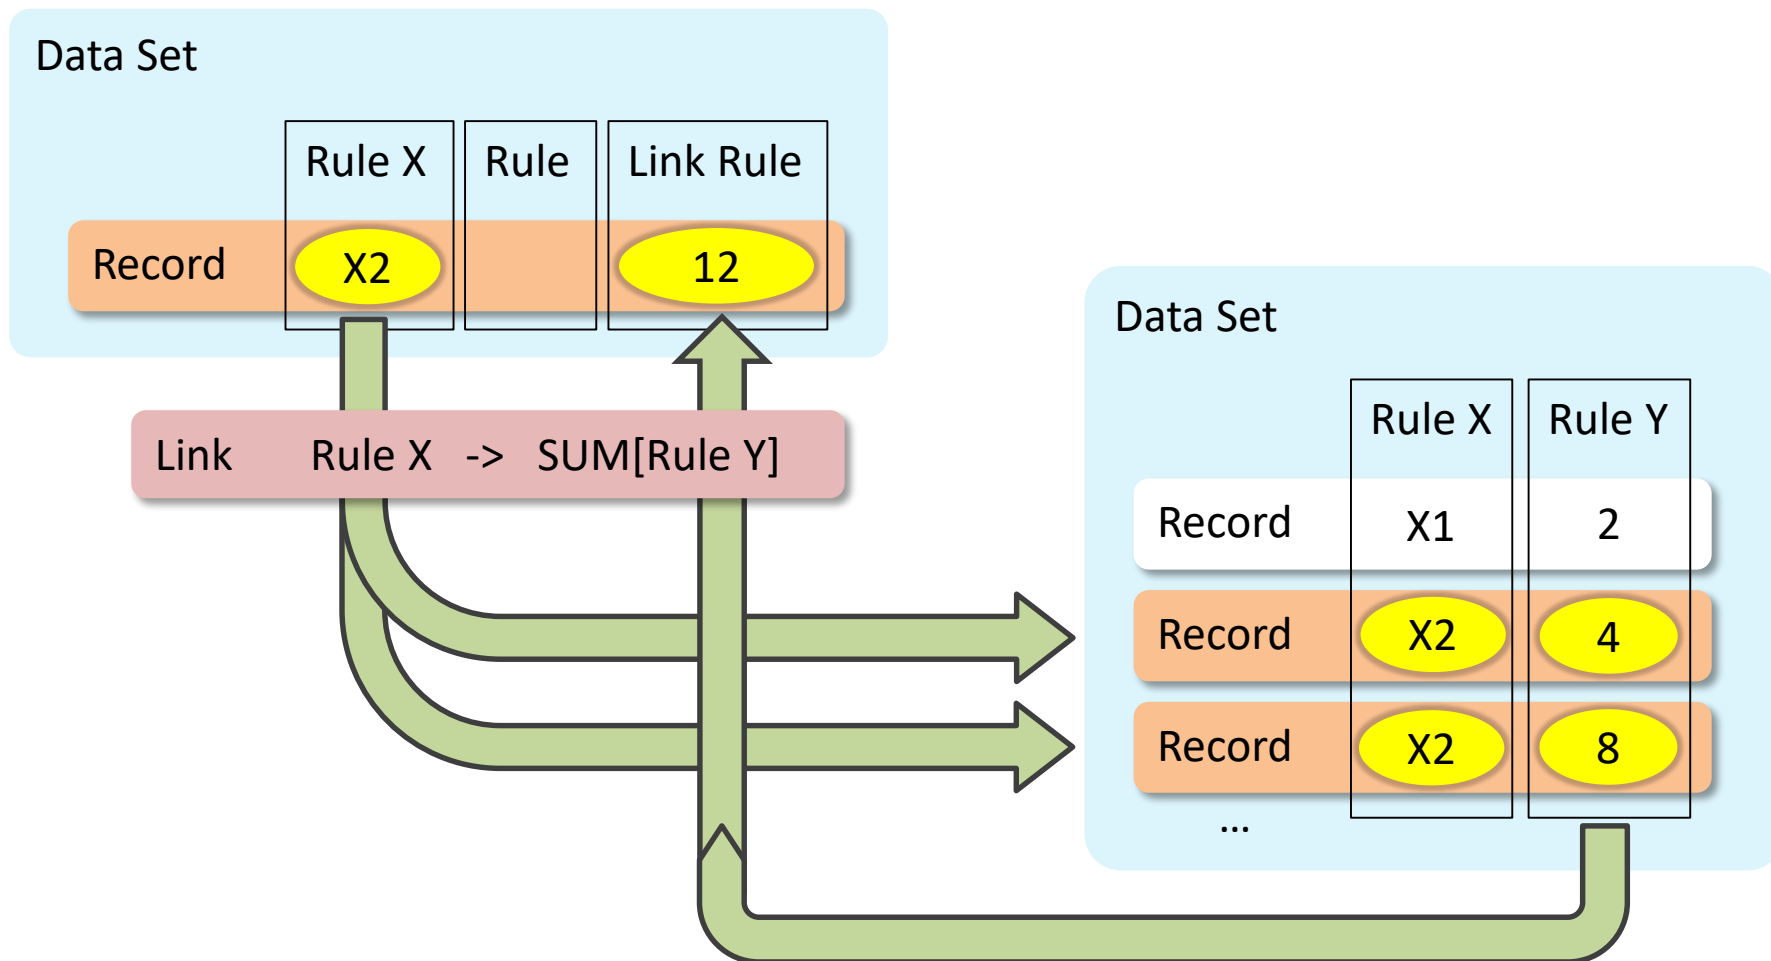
Data Set

| | Rule X | Rule | Link Rule |
|---|---|---|---|
| Record | X2 | | 12 |

Link Rule X -> SUM[Rule Y]

Data Set

| | Rule X | Rule Y |
|---|---|---|
| Record | X1 | 2 |
| Record | X2 | 4 |
| Record | X2 | 8 |

...